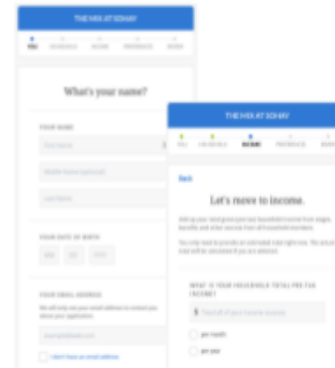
THE MIX AT SOHAY

YOU HOUSEHOLD INCOME PREFERENCES REVIEW

What's your name?

YOUR NAME

First Name

Middle Name (optional)

Last Name

YOUR DATE OF BIRTH

MM DD YYYY

YOUR EMAIL ADDRESS

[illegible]

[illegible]

I don't have an email address

THE MIX AT SOHAY

YOU HOUSEHOLD INCOME PREFERENCES REVIEW

Back

Let's move to income.

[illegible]

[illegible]

WHAT IS YOUR HOUSEHOLD'S TOTAL PRE-TAX INCOME?

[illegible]

per month

per year